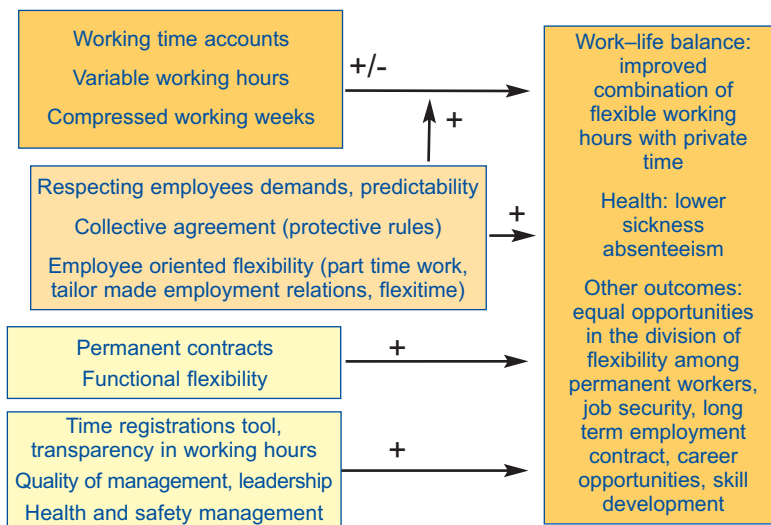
Working time accounts
Variable working hours
Compressed working weeks

+/-

+

Respecting employees demands, predictability
Collective agreement (protective rules)
Employee oriented flexibility (part time work, tailor made employment relations, flexitime)

+

Permanent contracts
Functional flexibility

+

Time registrations tool, transparency in working hours
Quality of management, leadership
Health and safety management

+

Work–life balance: improved combination of flexible working hours with private time

Health: lower sickness absenteeism

Other outcomes: equal opportunities in the division of flexibility among permanent workers, job security, long term employment contract, career opportunities, skill development